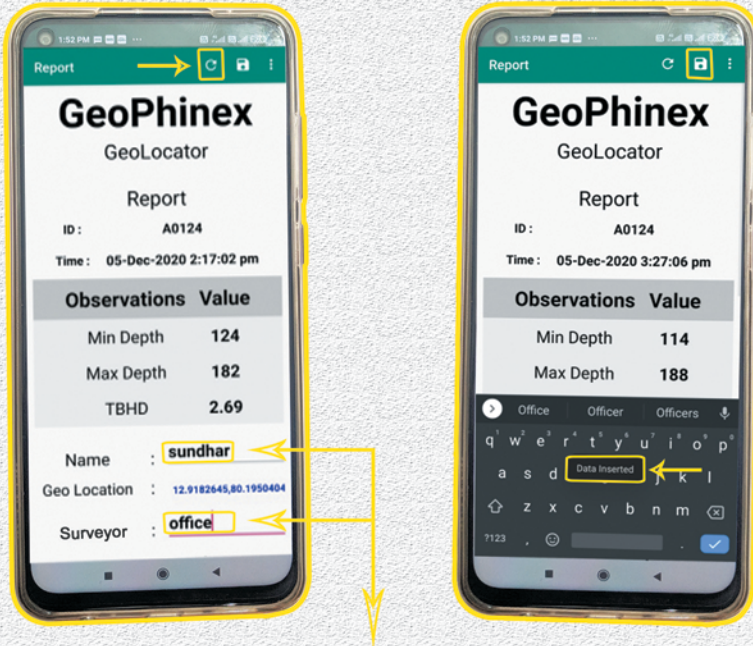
1:52 PM

Report

GeoPhinex

GeoLocator

Report

ID : A0124

Time : 05-Dec-2020 2:17:02 pm

| Observations | Value |
|---|---|
| Min Depth | 124 |
| Max Depth | 182 |
| TBHD | 2.69 |

Name : sundhar

Geo Location : 12.9182645,80.1950404

Surveyor : office

1:52 PM

Report

GeoPhinex

GeoLocator

Report

ID : A0124

Time : 05-Dec-2020 3:27:06 pm

| Observations | Value |
|---|---|
| Min Depth | 114 |
| Max Depth | 188 |

Office Officer Officers

q w e r t y u i o p

a s d Data Inserted j k l

z x c v b n m

?123 ,